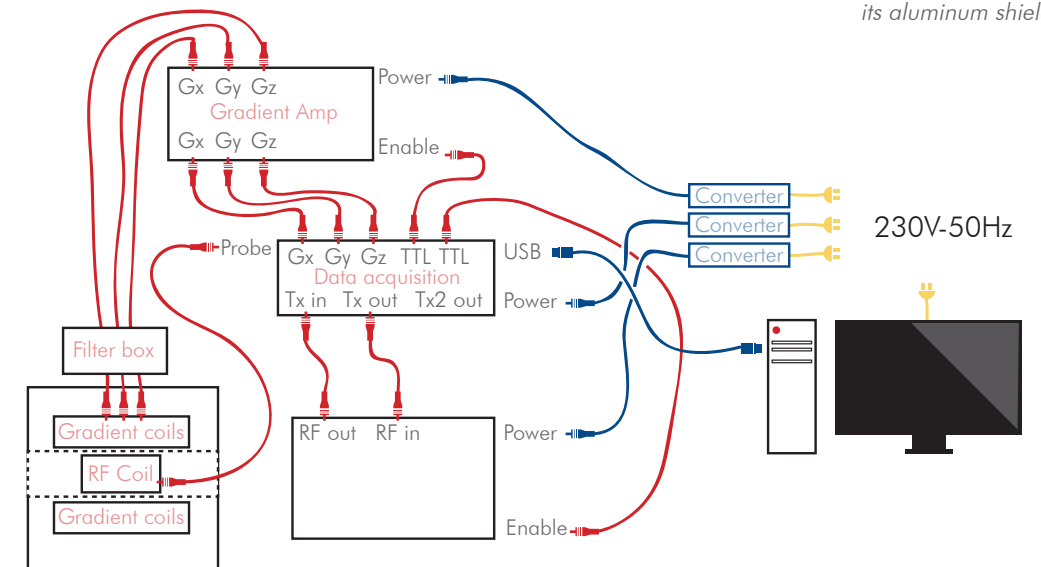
its aluminum shiel

Gx Gy Gz
Gradient Amp
Gx Gy Gz

Power
Enable

Converter
Converter
Converter

230V-50Hz

Probe
Gx Gy Gz TTL TTL
Data acquisition
Tx in Tx out Tx2 out

USB
Power

Filter box

Gradient coils
RF Coil
Gradient coils

RF out RF in

Power

Enable